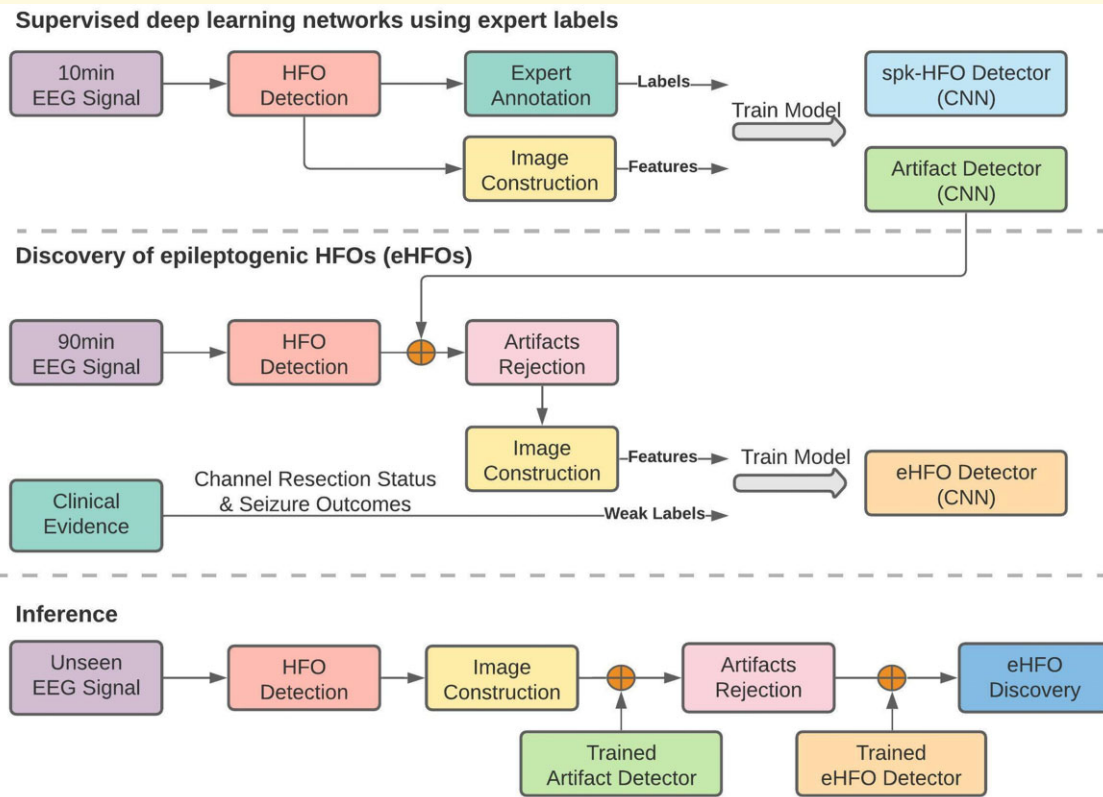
Supervised deep learning networks using expert labels

10min EEG Signal

HFO Detection

Expert Annotation

Labels

Image Construction

Features

Train Model

spk-HFO Detector (CNN)

Artifact Detector (CNN)

Discovery of epileptogenic HFOs (eHFOs)

90min EEG Signal

HFO Detection

Artifacts Rejection

Image Construction

Features

Train Model

eHFO Detector (CNN)

Clinical Evidence

Channel Resection Status & Seizure Outcomes

Weak Labels

Inference

Unseen EEG Signal

HFO Detection

Image Construction

Artifacts Rejection

eHFO Discovery

Trained Artifact Detector

Trained eHFO Detector